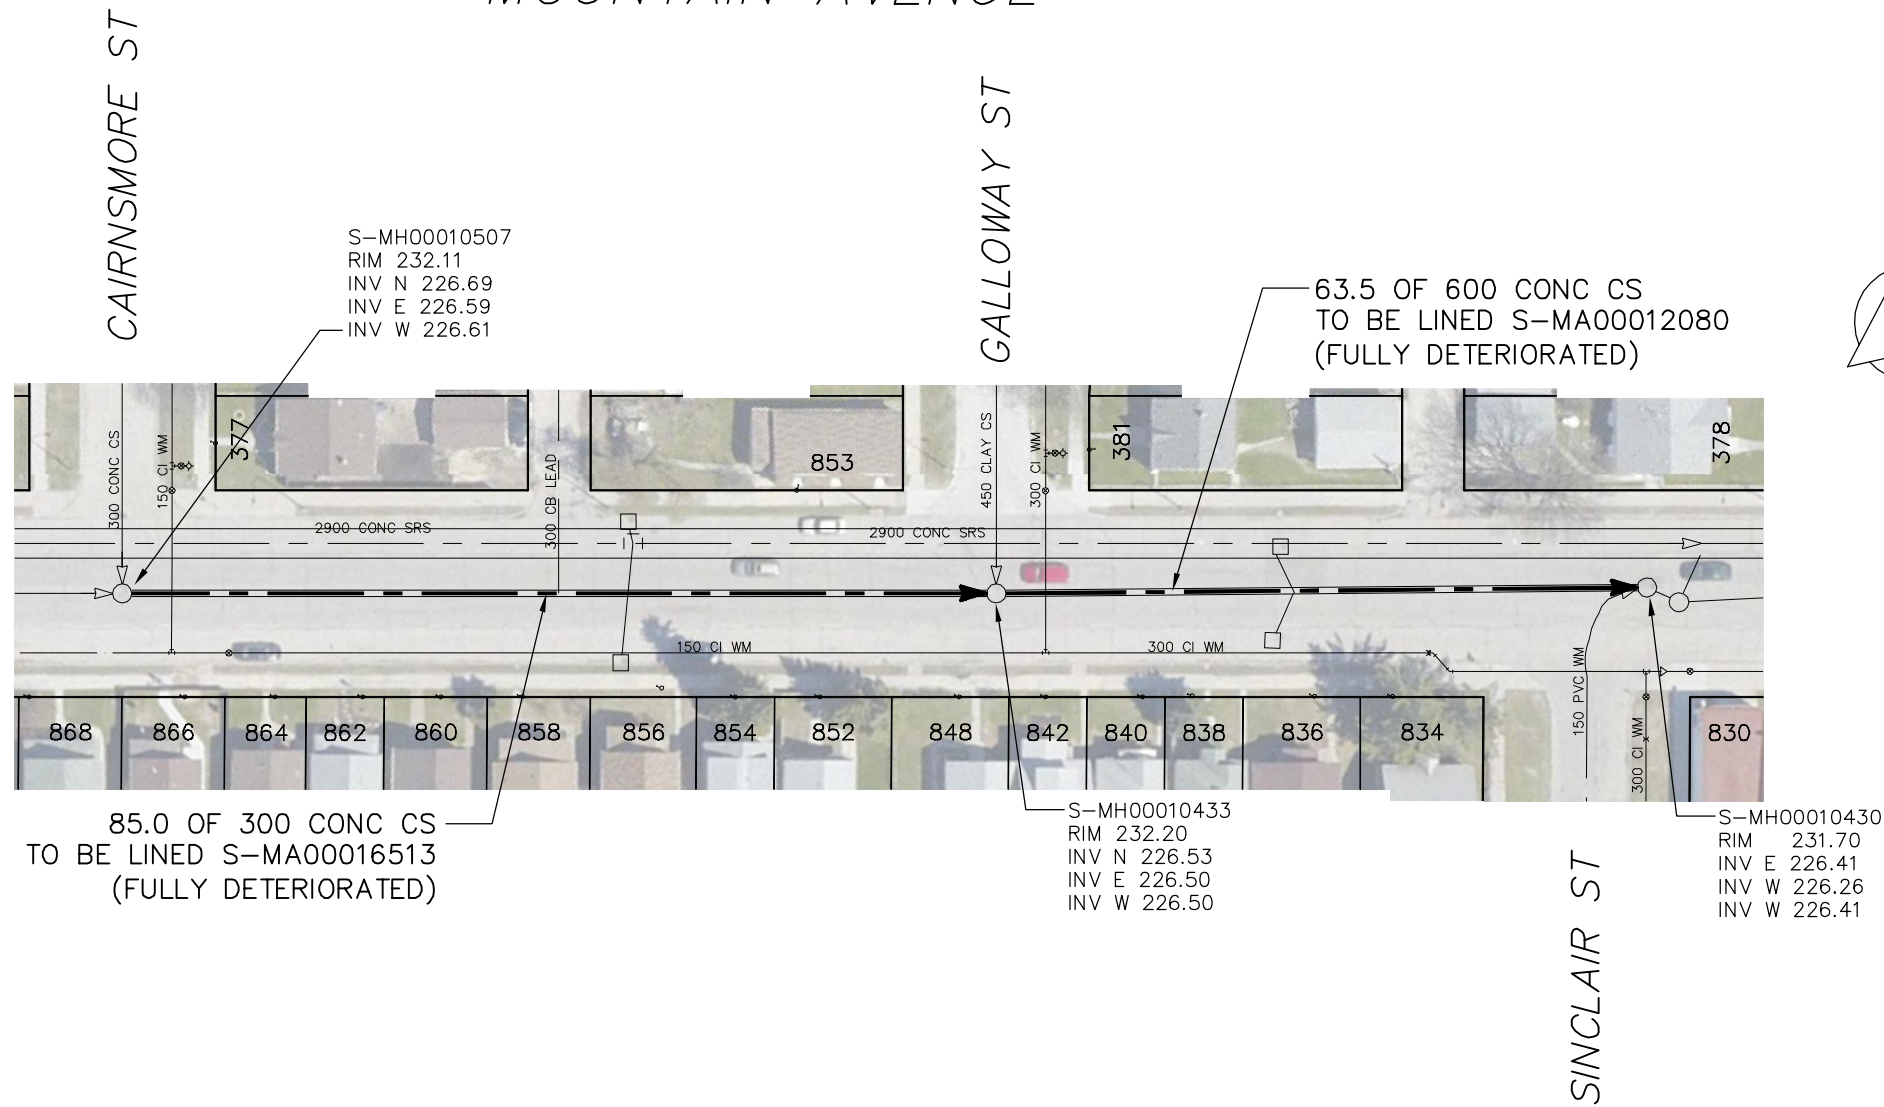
MOUNTAIN AVENUE

CAIRNSMORE ST

GALLOWAY ST

S–MH00010507
RIM 232.11
INV N 226.69
INV E 226.59
INV W 226.61

63.5 OF 600 CONC CS
TO BE LINED S–MA00012080
(FULLY DETERIORATED)

300 CONC CS
150 CI WM
377
300 CB LEAD
853
450 CLAY CS
300 CI WM
381
378

2900 CONC SRS
2900 CONC SRS

150 CI WM
300 CI WM
150 PVC WM
300 CI WM

868
866
864
862
860
858
856
854
852
848
842
840
838
836
834
830

85.0 OF 300 CONC CS
TO BE LINED S–MA00016513
(FULLY DETERIORATED)

S–MH00010433
RIM 232.20
INV N 226.53
INV E 226.50
INV W 226.50

SINCLAIR ST

S–MH00010430
RIM 231.70
INV E 226.41
INV W 226.26
INV W 226.41